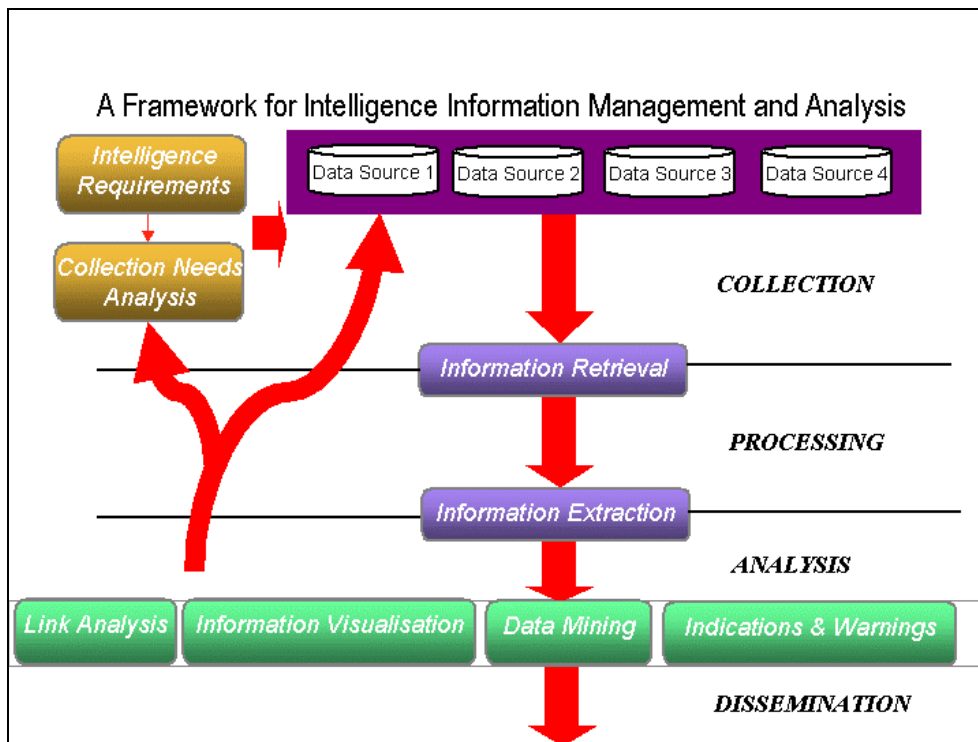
A Framework for Intelligence Information Management and Analysis

Intelligence Requirements

Collection Needs Analysis

Data Source 1

Data Source 2

Data Source 3

Data Source 4

COLLECTION

Information Retrieval

PROCESSING

Information Extraction

ANALYSIS

Link Analysis

Information Visualisation

Data Mining

Indications & Warnings

DISSEMINATION